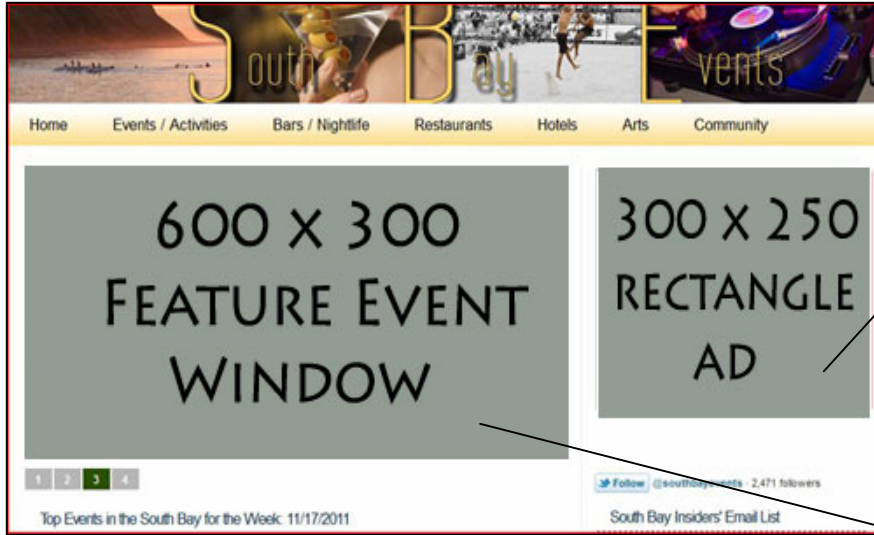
South Bay Events

Home Events / Activities Bars / Nightlife Restaurants Hotels Arts Community

600 x 300 Feature Event Window

300 x 250 Rectangle Ad

1 2 3 4

Follow @southbayevents 2,471 followers

Top Events in the South Bay for the Week: 11/17/2011

South Bay Insiders' Email List